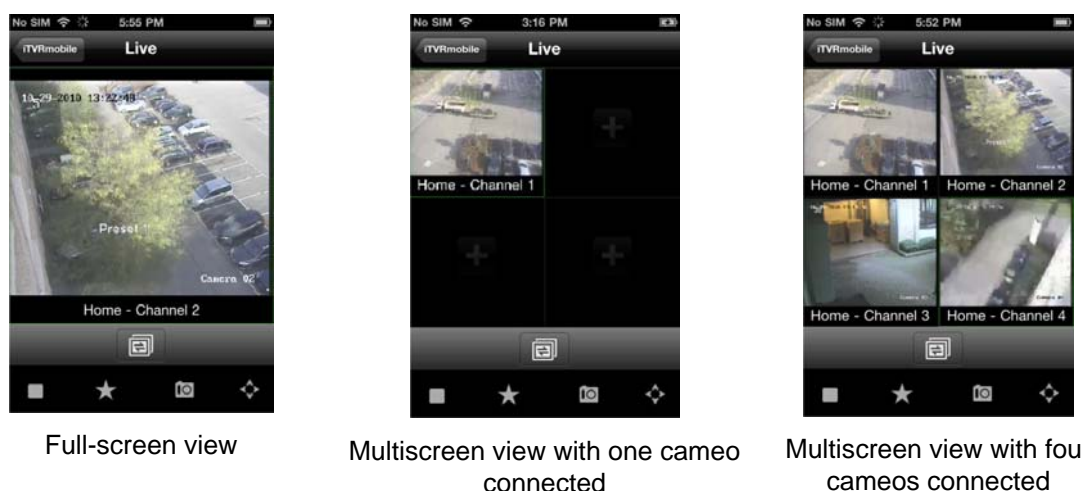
No SIM 5:55 PM
iTVRmobile
Live
10-29-2010 13:22:48
Preset 1
Camera 02
Home - Channel 2

Full-screen view

No SIM 3:16 PM
iTVRmobile
Live
Home - Channel 1

Multiscreen view with one cameo connected

No SIM 5:52 PM
iTVRmobile
Live
Home - Channel 1
Home - Channel 2
Home - Channel 3
Home - Channel 4

Multiscreen view with fou cameos connected